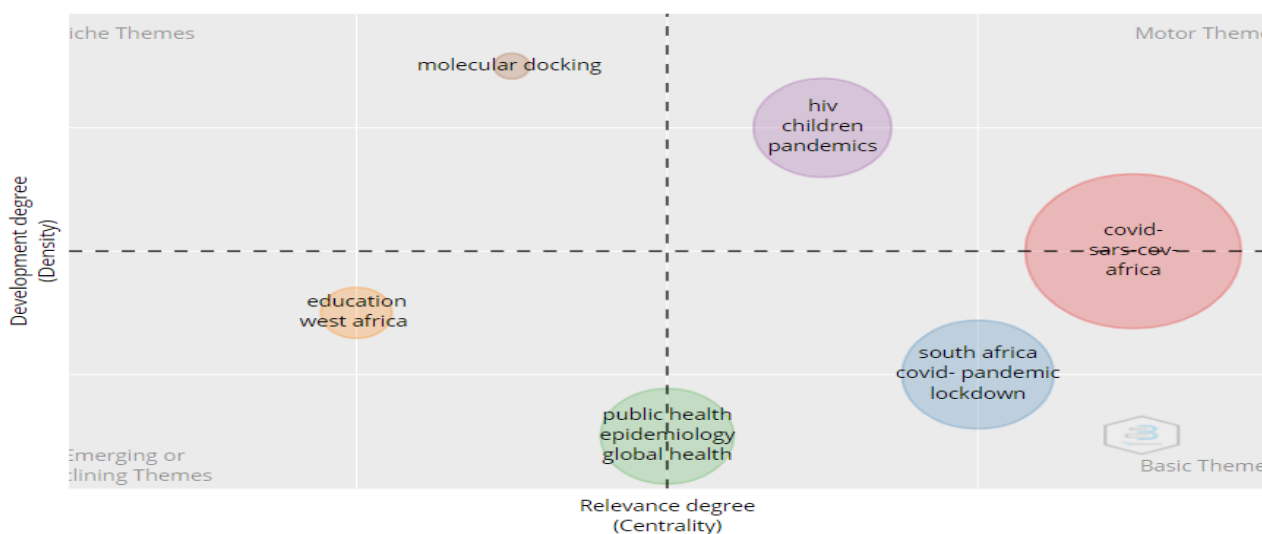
iche Themes

Motor Theme

molecular docking

hiv
children
pandemics

Development degree
(Density)

covid-
sars-cov-
africa

education
west africa

south africa
covid- pandemic
lockdown

public health
epidemiology
global health

Emerging or
clining Themes

Basic Theme

Relevance degree
(Centrality)